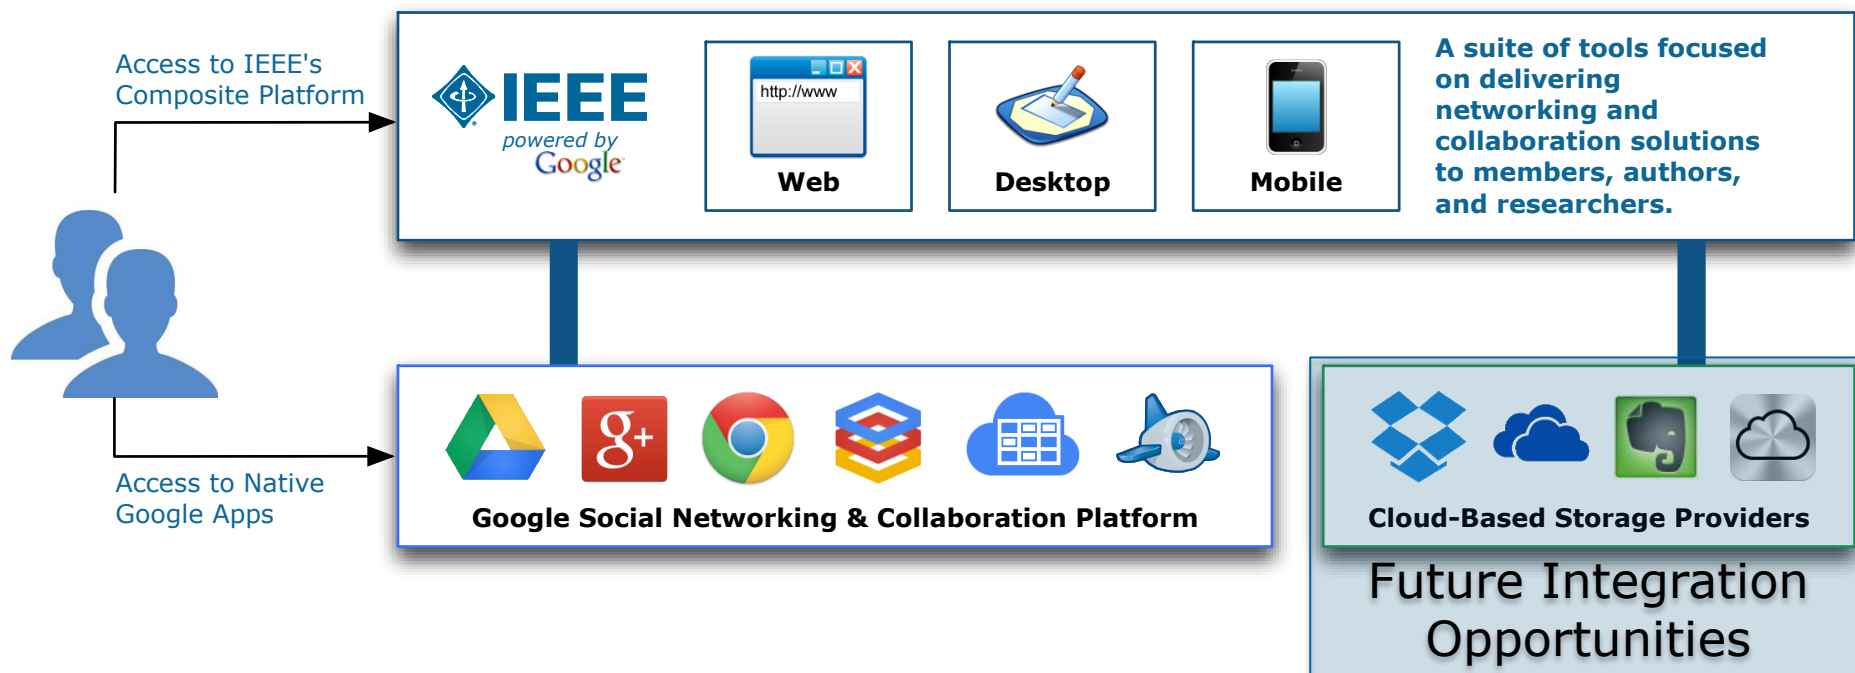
Access to IEEE's Composite Platform

IEEE
powered by Google

http://www

Web

Desktop

Mobile

A suite of tools focused on delivering networking and collaboration solutions to members, authors, and researchers.

Access to Native Google Apps

g+

Google Social Networking & Collaboration Platform

Cloud-Based Storage Providers

Future Integration Opportunities